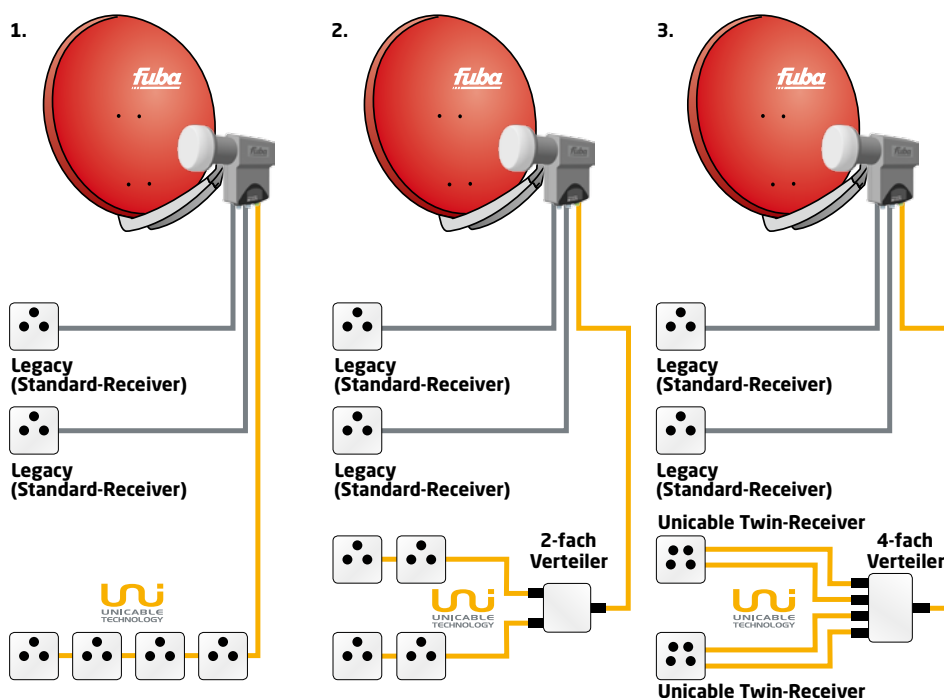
1.

fuba

Legacy
(Standard-Receiver)

Legacy
(Standard-Receiver)

UNICABLE TECHNOLOGY

2.

fuba

Legacy
(Standard-Receiver)

Legacy
(Standard-Receiver)

2-fach
Verteiler

UNICABLE TECHNOLOGY

3.

fuba

Legacy
(Standard-Receiver)

Legacy
(Standard-Receiver)

Unicable Twin-Receiver

4-fach
Verteiler

UNICABLE TECHNOLOGY

Unicable Twin-Receiver